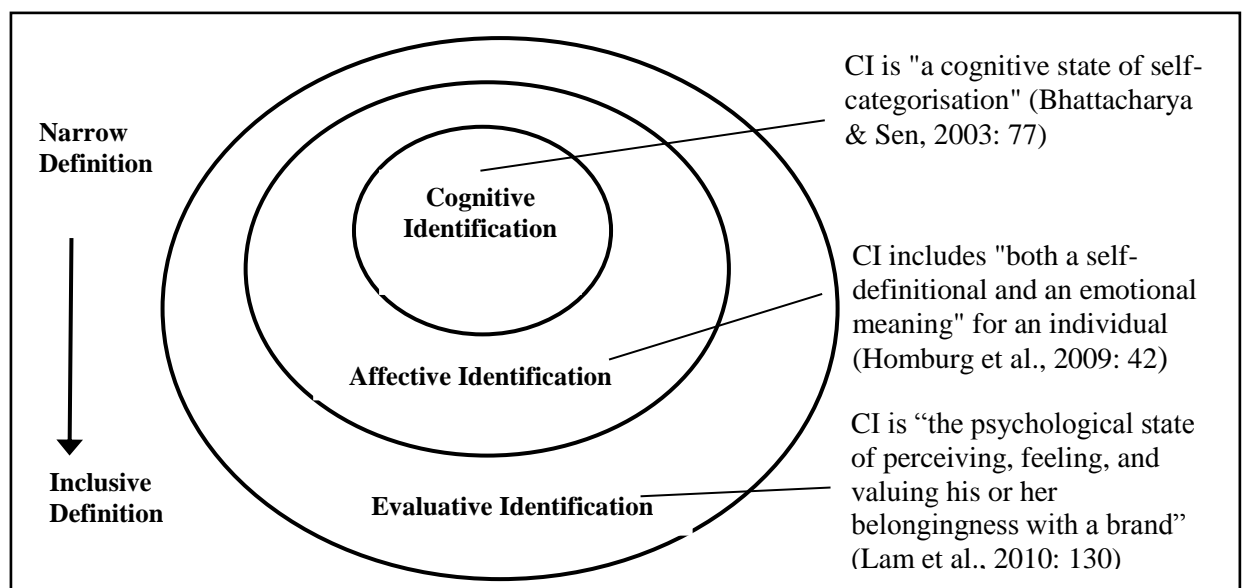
Narrow Definition

Inclusive Definition

Cognitive Identification

Affective Identification

Evaluative Identification

CI is "a cognitive state of self-categorisation" (Bhattacharya & Sen, 2003: 77)

CI includes "both a self-definitional and an emotional meaning" for an individual (Homburg et al., 2009: 42)

CI is “the psychological state of perceiving, feeling, and valuing his or her belongingness with a brand” (Lam et al., 2010: 130)